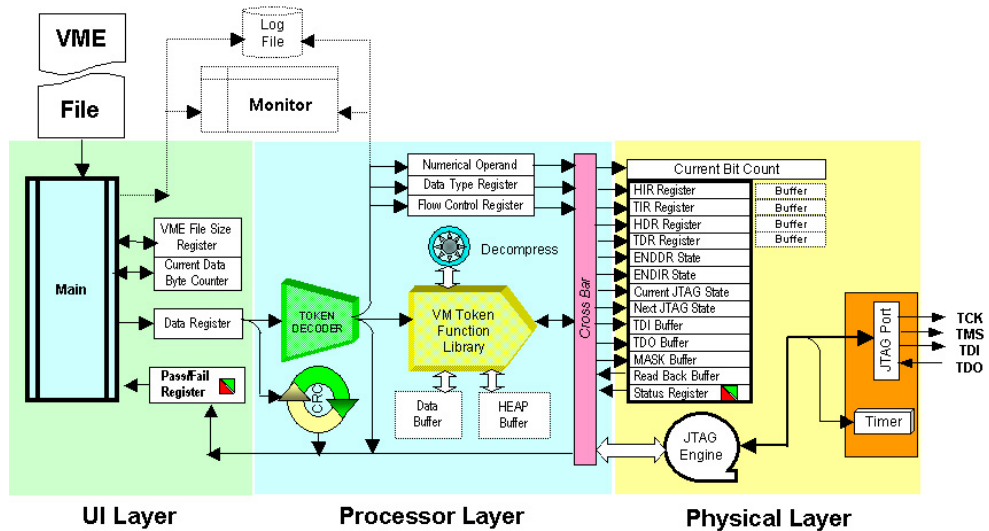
VME

File

Log File

Monitor

Main

VME File Size Register

Current Data Byte Counter

Data Register

Pass/Fail Register

TOKEN DECODER

CRC

Numerical Operand

Data Type Register

Flow Control Register

Decompress

VM Token Function Library

Data Buffer

HEAP Buffer

Cross Bar

Current Bit Count

HIR Register

TIR Register

HDR Register

TDR Register

ENDDR State

ENDIR State

Current JTAG State

Next JTAG State

TDI Buffer

TDO Buffer

MASK Buffer

Read Back Buffer

Status Register

Buffer

Buffer

Buffer

Buffer

JTAG Engine

JTAG Port

Timer

TCK

TMS

TDI

TDO

UI Layer

Processor Layer

Physical Layer